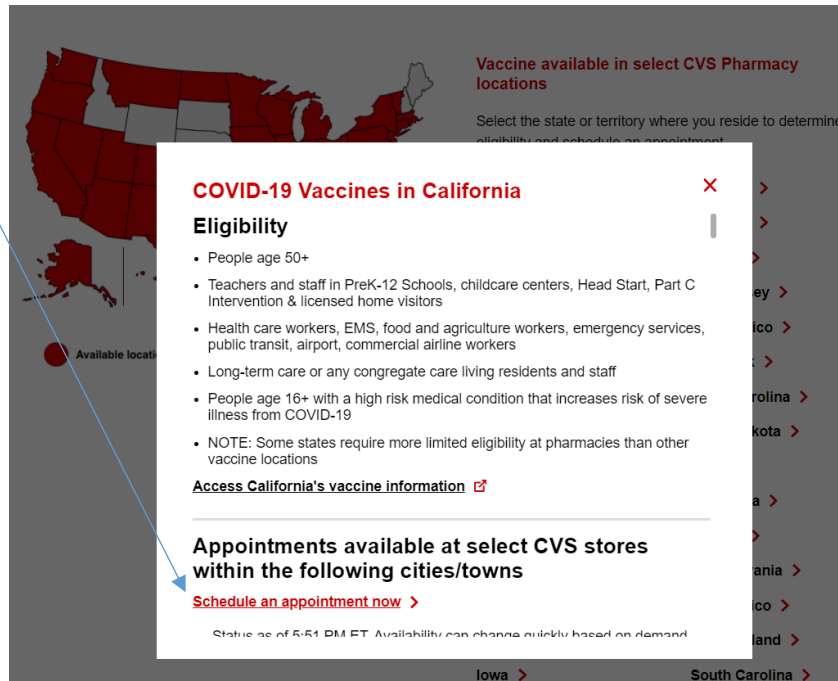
Vaccine available in select CVS Pharmacy locations

Select the state or territory where you reside to determine eligibility and schedule an appointment.

Available locations

COVID-19 Vaccines in California

Eligibility

- People age 50+
- Teachers and staff in PreK-12 Schools, childcare centers, Head Start, Part C Intervention & licensed home visitors
- Health care workers, EMS, food and agriculture workers, emergency services, public transit, airport, commercial airline workers
- Long-term care or any congregate care living residents and staff
- People age 16+ with a high risk medical condition that increases risk of severe illness from COVID-19
- NOTE: Some states require more limited eligibility at pharmacies than other vaccine locations

Access California's vaccine information

Appointments available at select CVS stores within the following cities/towns

Schedule an appointment now >

Status as of 5:51 PM ET. Availability can change quickly based on demand

ey >
ico >
rolina >
kota >
a >
ania >
ico >
land >
Iowa >
South Carolina >